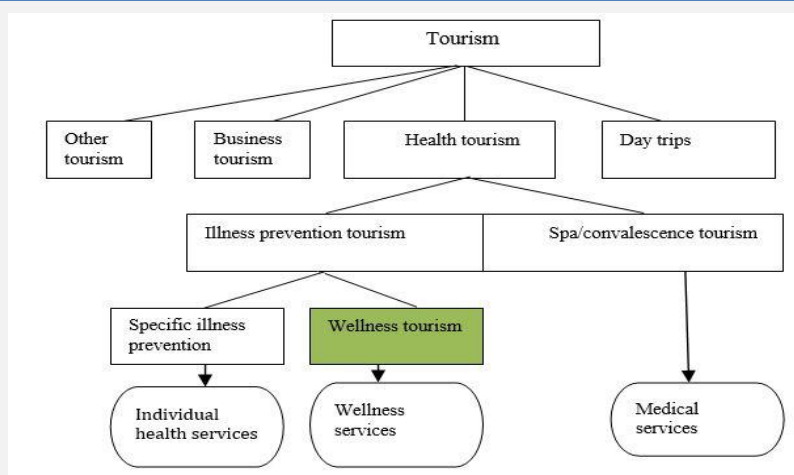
Tourism

Other tourism

Business tourism

Health tourism

Day trips

Illness prevention tourism

Spa/convalescence tourism

Specific illness prevention

Wellness tourism

Individual health services

Wellness services

Medical services